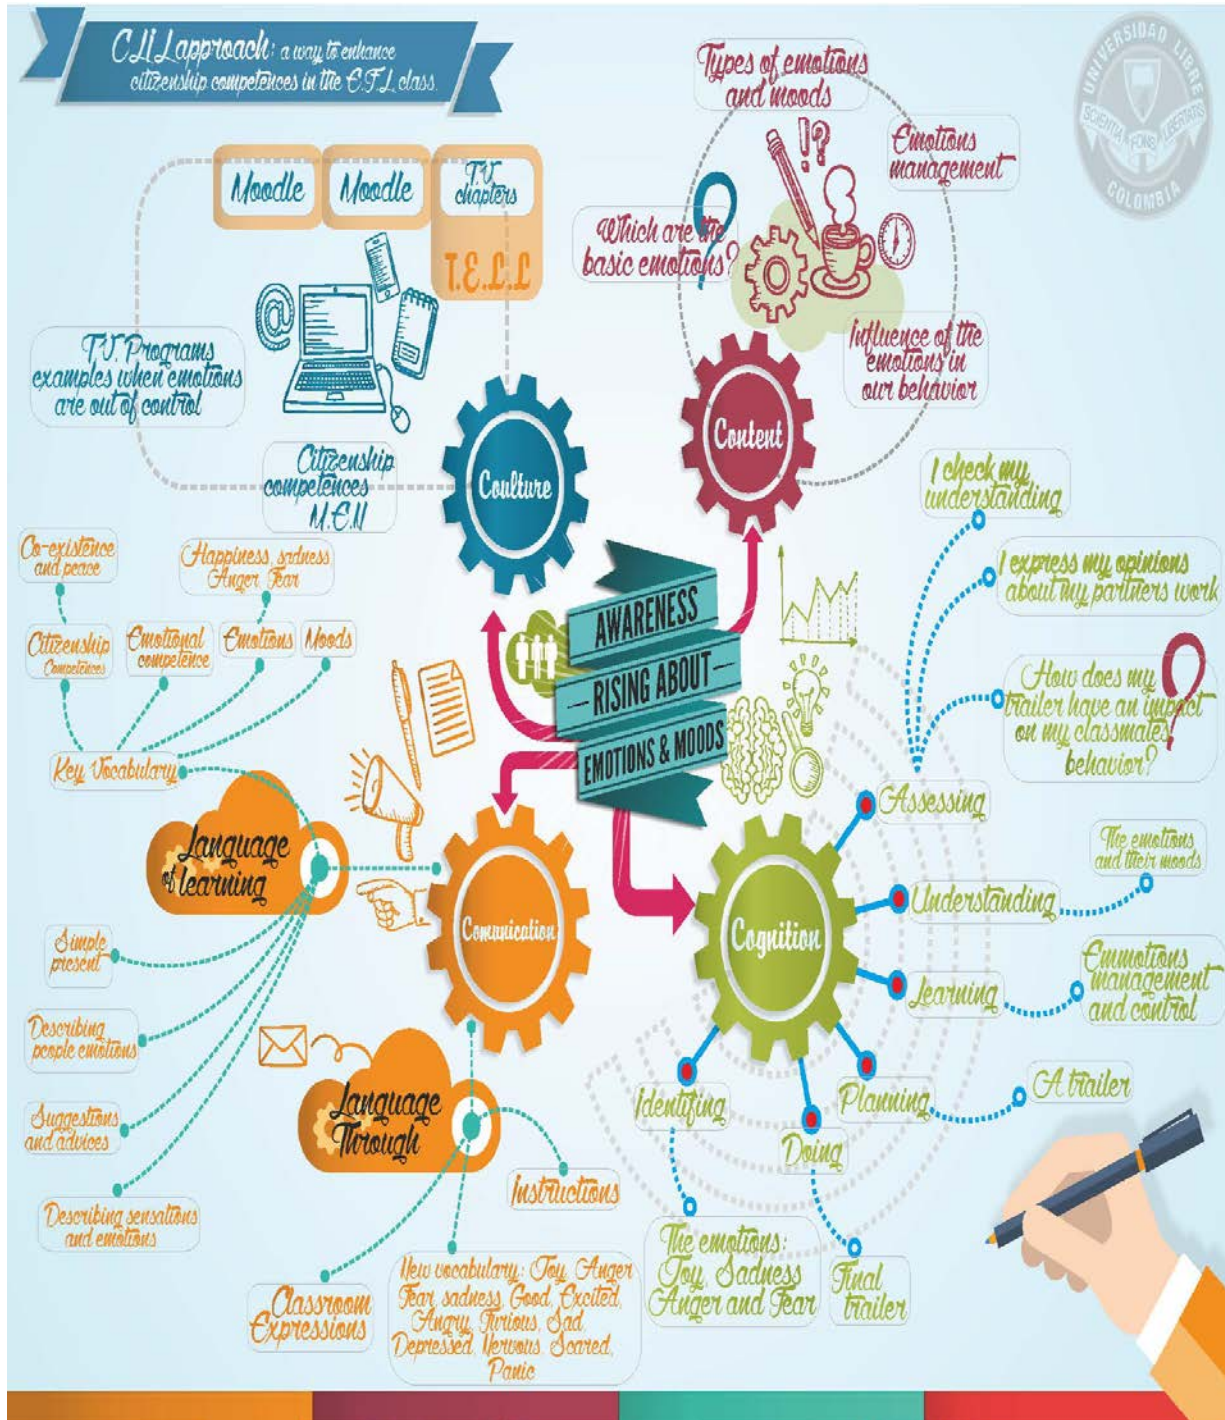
CLIL approach: a way to enhance citizenship competences in the E.F.L class.

UNIVERSIDAD LIBRE
SCIENTIA FONS LIBERTATIS
COLOMBIA

Types of emotions and moods

Emotions management

Which are the basic emotions?

Influence of the emotions in our behavior

Content

Moodle

Moodle

T.V. chapters

T.E.L.L

T.V. Programs examples when emotions are out of control

Culture

Citizenship competences M.E.N

AWARENESS RISING ABOUT EMOTIONS & MOODS

I check my understanding

I express my opinions about my partners work

How does my trailer have an impact on my classmates behavior?

Co-existence and peace

Happiness, sadness Anger, Fear

Citizenship Competences

Emotional competence

Emotions

Moods

Key Vocabulary

Language of learning

Comunication

Assessing

The emotions and their moods

Understanding

Cognition

Emmotions management and control

Learning

Simple present

Describing people emotions

Planning

A trailer

Identifing

Doing

Language Through

Suggestions and advices

Instructions

Describing sensations and emotions

The emotions: Joy, Sadness Anger and Fear

Final trailer

Classroom Expressions

New vocabulary: Joy, Anger Fear, sadness, Good, Excited, Angry, Furious, Sad, Depressed, Nervous, Scared, Panic